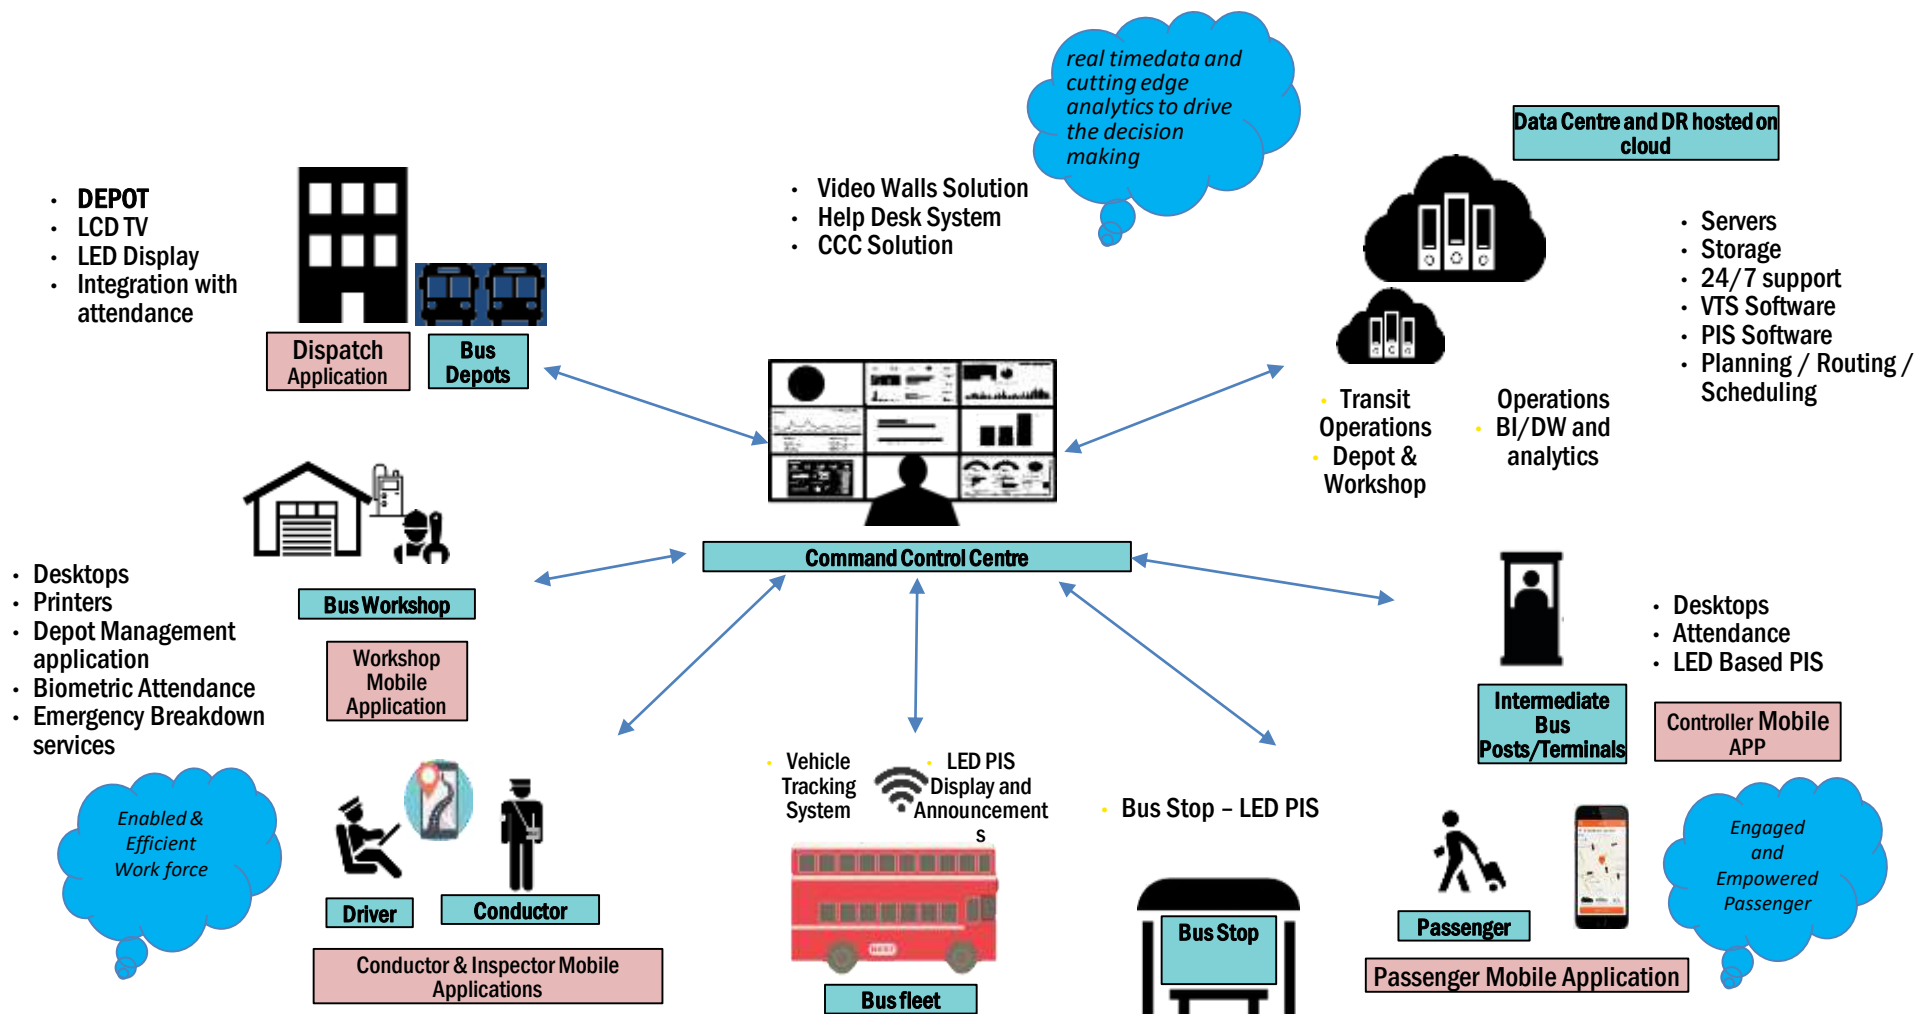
real timedata and cutting edge analytics to drive the decision making

Data Centre and DR hosted on cloud

- DEPOT
- LCD TV
- LED Display
- Integration with attendance

Dispatch Application

Bus Depots

- Video Walls Solution
- Help Desk System
- CCC Solution

- Servers
- Storage
- 24/7 support
- VTS Software
- PIS Software
- Planning / Routing / Scheduling

- Transit Operations
- Depot & Workshop

- Operations BI/DW and analytics

Command Control Centre

- Desktops
- Printers
- Depot Management application
- Biometric Attendance
- Emergency Breakdown services

Bus Workshop

Workshop Mobile Application

- Desktops
- Attendance
- LED Based PIS

Intermediate Bus Posts/Terminals

Controller Mobile APP

Enabled & Efficient Work force

- Vehicle Tracking System
- LED PIS Display and Announcements

- Bus Stop – LED PIS

Engaged and Empowered Passenger

Driver

Conductor

Conductor & Inspector Mobile Applications

Bus fleet

Bus Stop

Passenger

Passenger Mobile Application